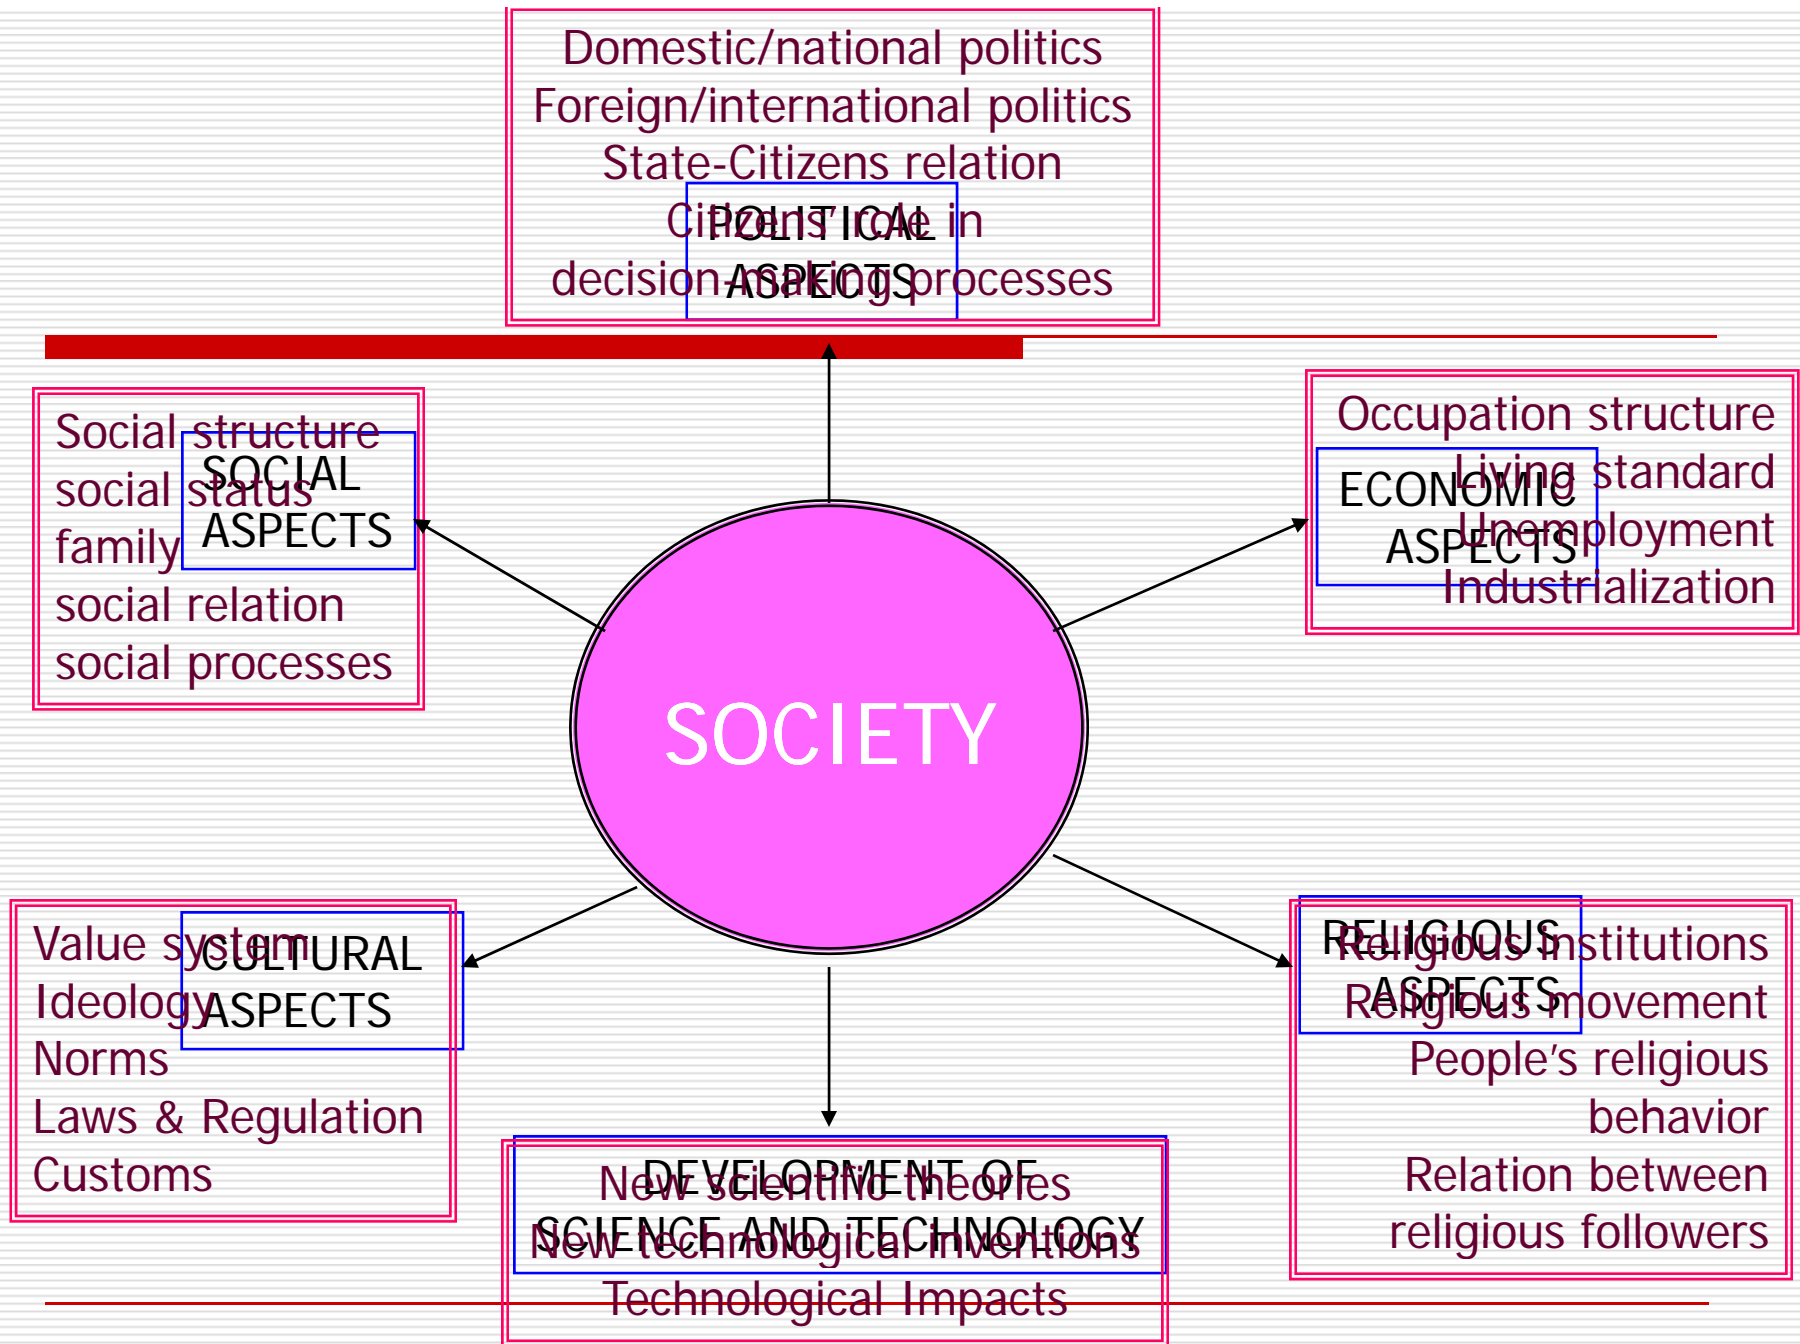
Domestic/national politics
Foreign/international politics
State-Citizens relation
Citizens' role in decision-making processes

POLITICAL ASPECTS

Social structure
social status
family
social relation
social processes

SOCIAL ASPECTS

Occupation structure
Living standard
Unemployment
Industrialization

ECONOMIC ASPECTS

SOCIETY

Value system
Ideology
Norms
Laws & Regulation
Customs

CULTURAL ASPECTS

DEVELOPMENT OF SCIENCE AND TECHNOLOGY

New scientific theories
New technological inventions
Technological Impacts

RELIGIOUS ASPECTS

Religious Institutions
Religious movement
People's religious behavior
Relation between religious followers